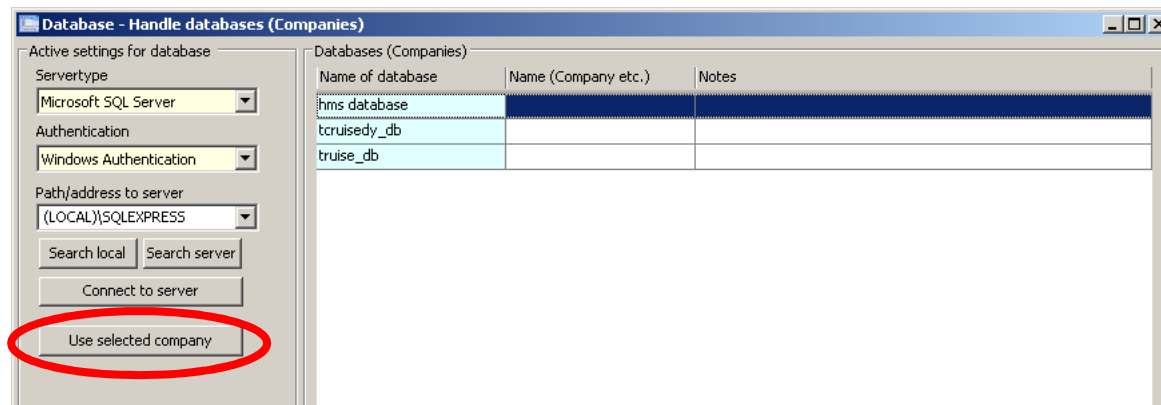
Database - Handle databases (Companies)

Active settings for database

Servertype

Microsoft SQL Server

Authentication

Windows Authentication

Path/address to server

(LOCAL)\SQLEXPRESS

Search local

Search server

Connect to server

Use selected company

Databases (Companies)

| Name of database | Name (Company etc.) | Notes |
|---|---|---|
| hms database | | |
| tcruisedy_db | | |
| truise_db | | |